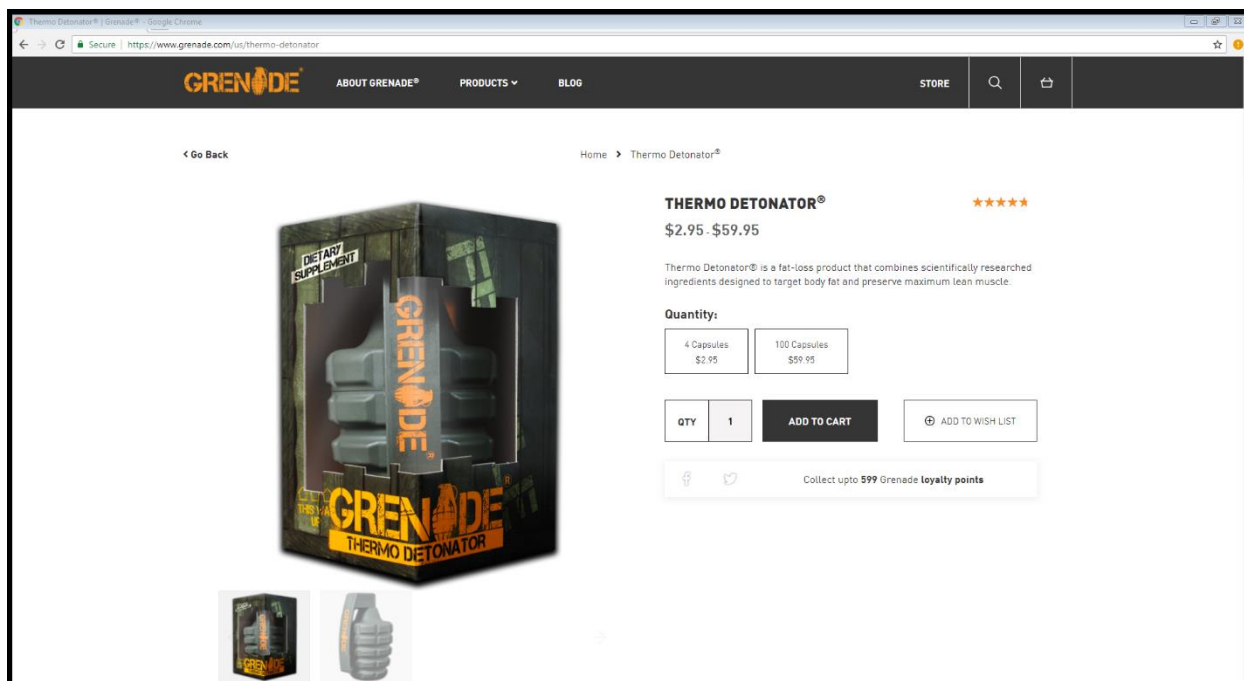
Thermo Detonator® | Grenade® - Google Chrome

Secure | https://www.grenade.com/us/thermo-detonator

GRENADE®

ABOUT GRENADE®

PRODUCTS

BLOG

STORE

< Go Back

Home > Thermo Detonator®

DIETARY SUPPLEMENT

GRENADE

THIS HA UF

GRENADE

THERMO DETONATOR

THERMO DETONATOR®

$2.95 - $59.95

Thermo Detonator® is a fat-loss product that combines scientifically researched ingredients designed to target body fat and preserve maximum lean muscle.

Quantity:

4 Capsules $2.95

100 Capsules $59.95

QTY 1

ADD TO CART

ADD TO WISH LIST

Collect upto 599 Grenade loyalty points

GRENADE